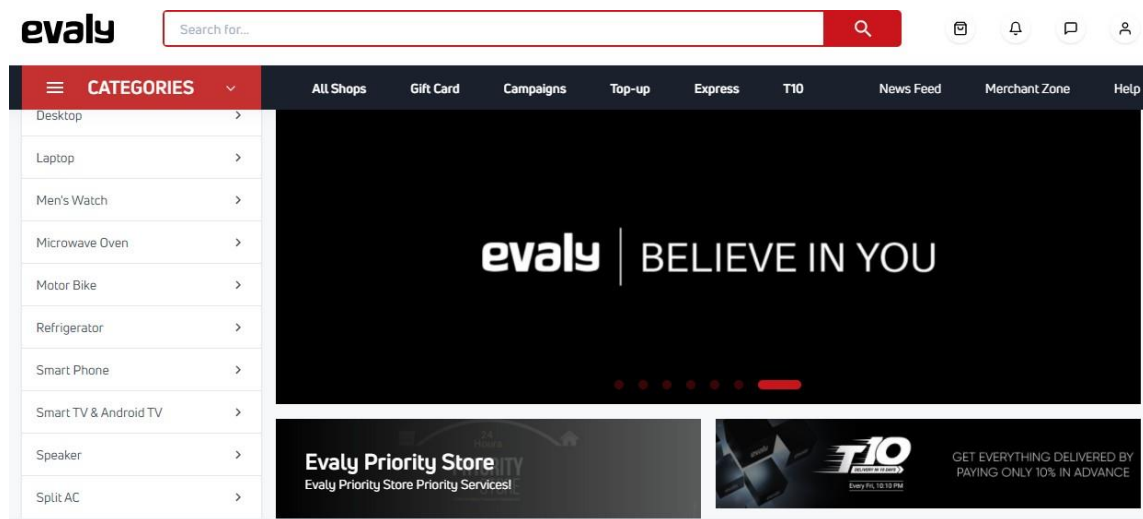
evaly

Search for...

CATEGORIES

All Shops Gift Card Campaigns Top-up Express T10 News Feed Merchant Zone Help

Desktop
Laptop
Men's Watch
Microwave Oven
Motor Bike
Refrigerator
Smart Phone
Smart TV & Android TV
Speaker
Split AC

evaly | BELIEVE IN YOU

Evaly Priority Store
Evaly Priority Store Priority Services!

T10
Every Fri, 10:10 PM
GET EVERYTHING DELIVERED BY PAYING ONLY 10% IN ADVANCE